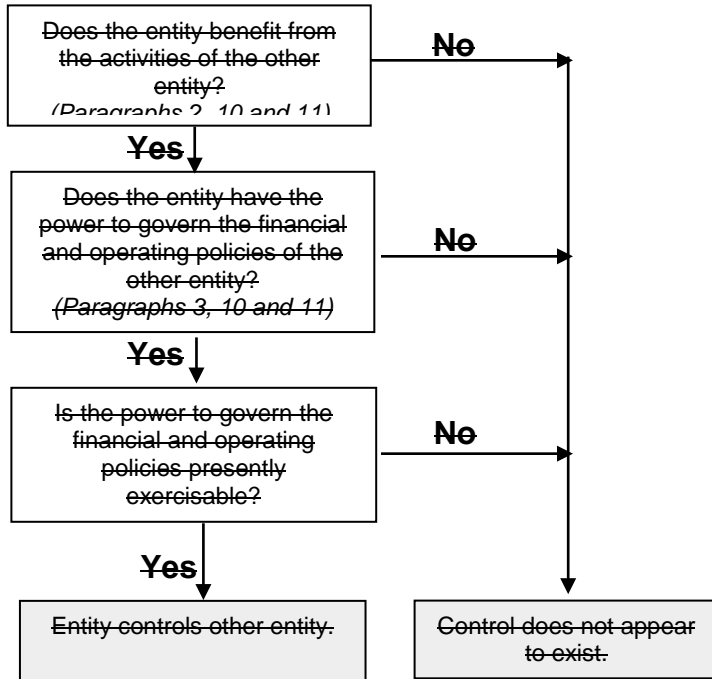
Does the entity benefit from the activities of the other entity?
(Paragraphs 2, 10 and 11)

No

Yes

Does the entity have the power to govern the financial and operating policies of the other entity?
(Paragraphs 3, 10 and 11)

No

Yes

Is the power to govern the financial and operating policies presently exercisable?

No

Yes

Entity controls other entity.

Control does not appear to exist.